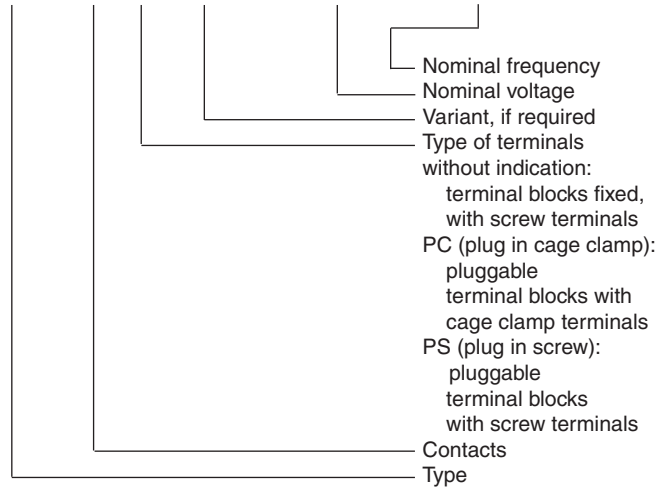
Nominal frequency
Nominal voltage
Variant, if required
Type of terminals
without indication:
terminal blocks fixed,
with screw terminals
PC (plug in cage clamp):
pluggable
terminal blocks with
cage clamp terminals
PS (plug in screw):
pluggable
terminal blocks
with screw terminals
Contacts
Type